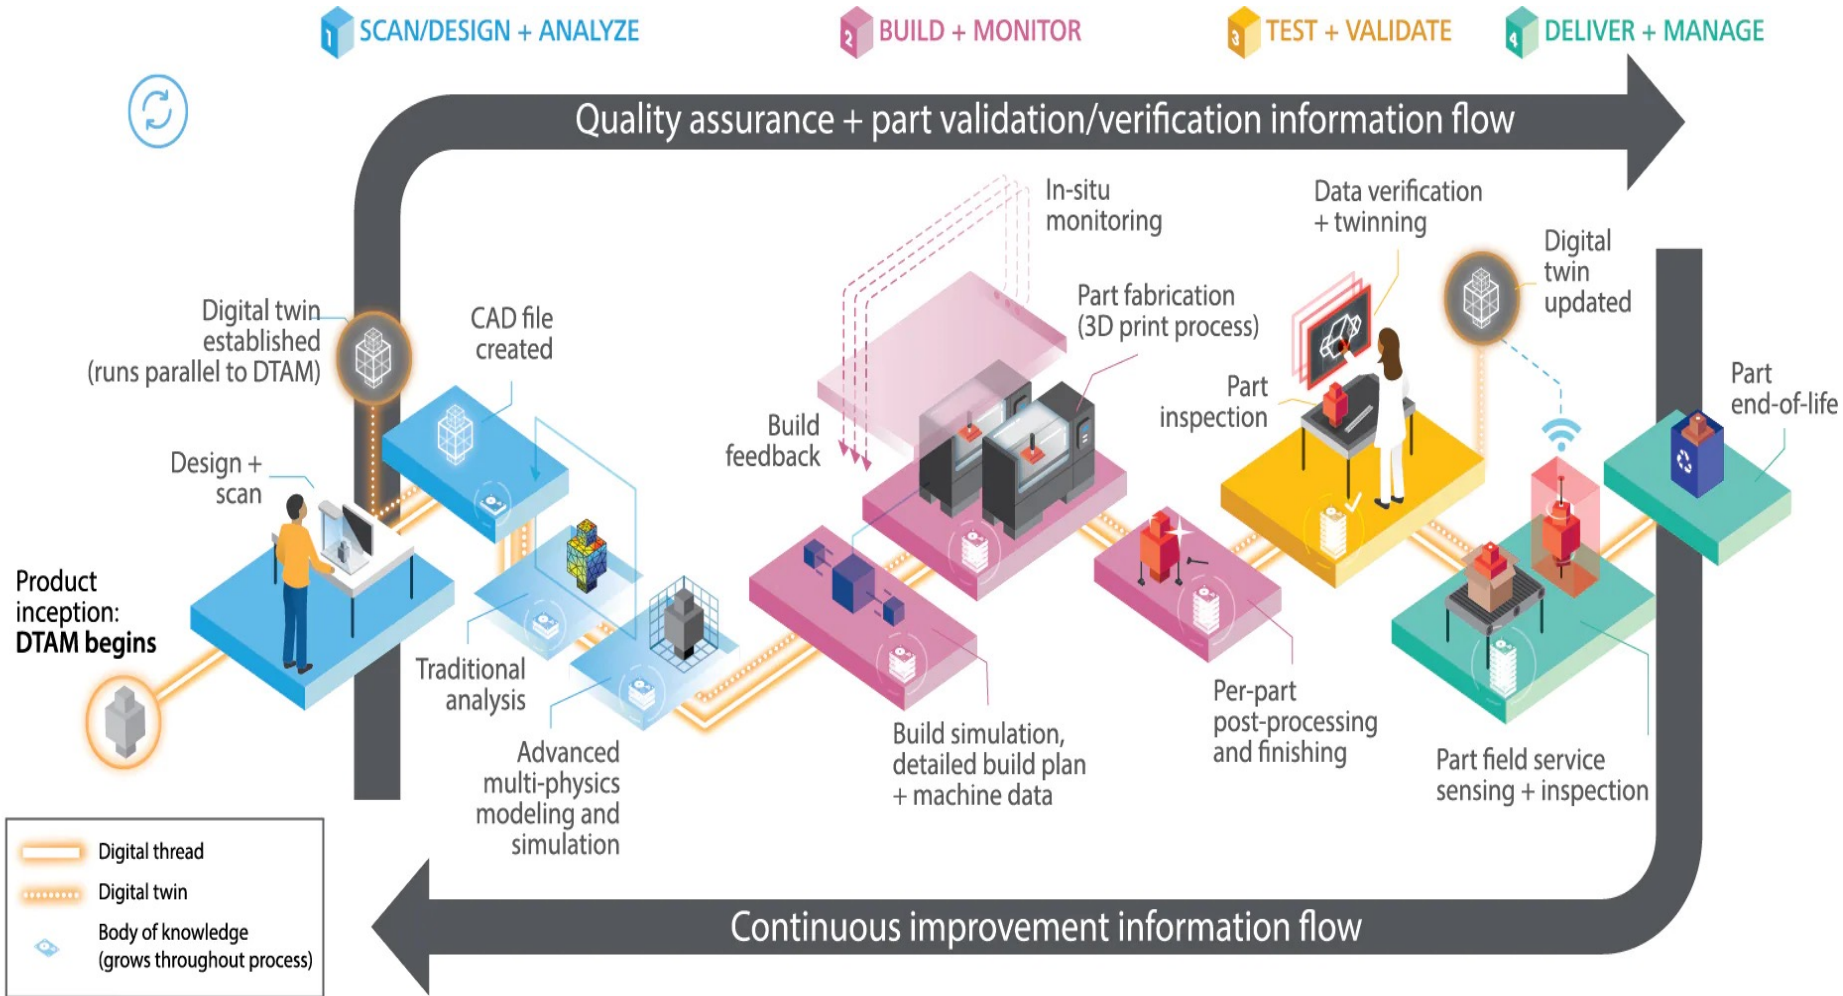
1 SCAN/DESIGN + ANALYZE

2 BUILD + MONITOR

3 TEST + VALIDATE

4 DELIVER + MANAGE

Quality assurance + part validation/verification information flow

Digital twin established (runs parallel to DTAM)

CAD file created

Design + scan

Product inception: DTAM begins

Traditional analysis

Advanced multi-physics modeling and simulation

In-situ monitoring

Build feedback

Part fabrication (3D print process)

Build simulation, detailed build plan + machine data

Data verification + twinning

Part inspection

Per-part post-processing and finishing

Digital twin updated

Part end-of-life

Part field service sensing + inspection

Continuous improvement information flow

Digital thread

Digital twin

Body of knowledge (grows throughout process)